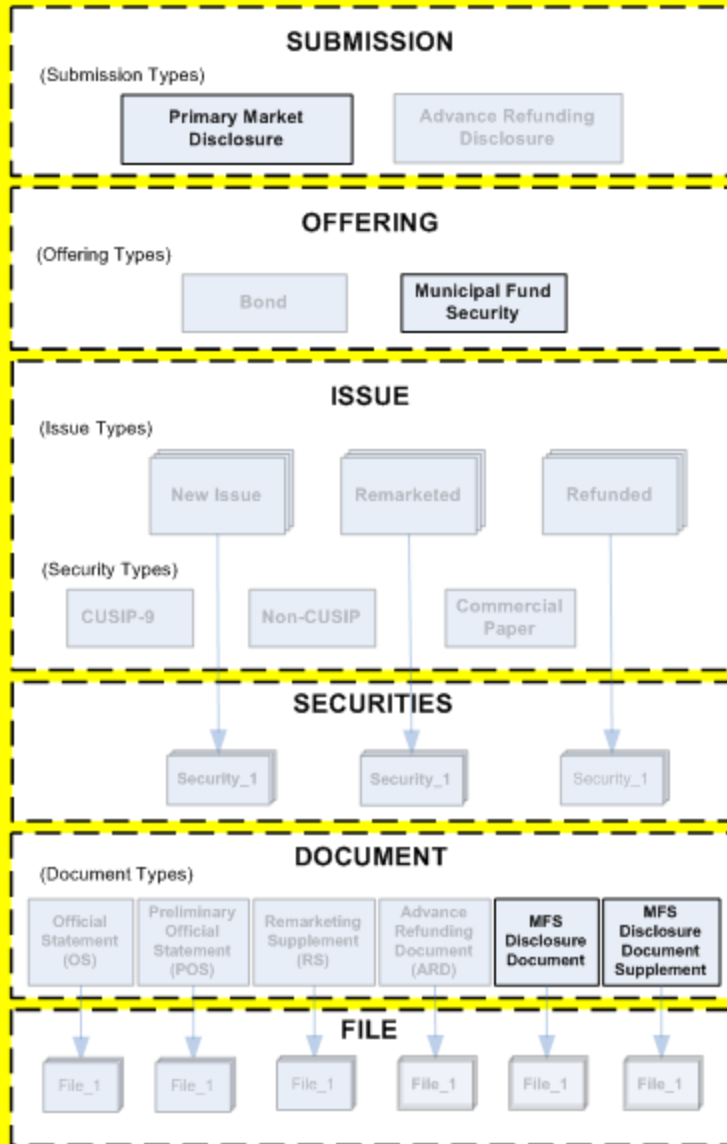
SUBMISSION

(Submission Types)

Primary Market Disclosure

Advance Refunding Disclosure

OFFERING

(Offering Types)

Bond

Municipal Fund Security

ISSUE

(Issue Types)

New Issue

Remarketed

Refunded

(Security Types)

CUSIP-9

Non-CUSIP

Commercial Paper

SECURITIES

Security_1

Security_1

Security_1

DOCUMENT

(Document Types)

Official Statement (OS)

Preliminary Official Statement (POS)

Remarketing Supplement (RS)

Advance Refunding Document (ARD)

MFS Disclosure Document

MFS Disclosure Document Supplement

FILE

File_1

File_1

File_1

File_1

File_1

File_1